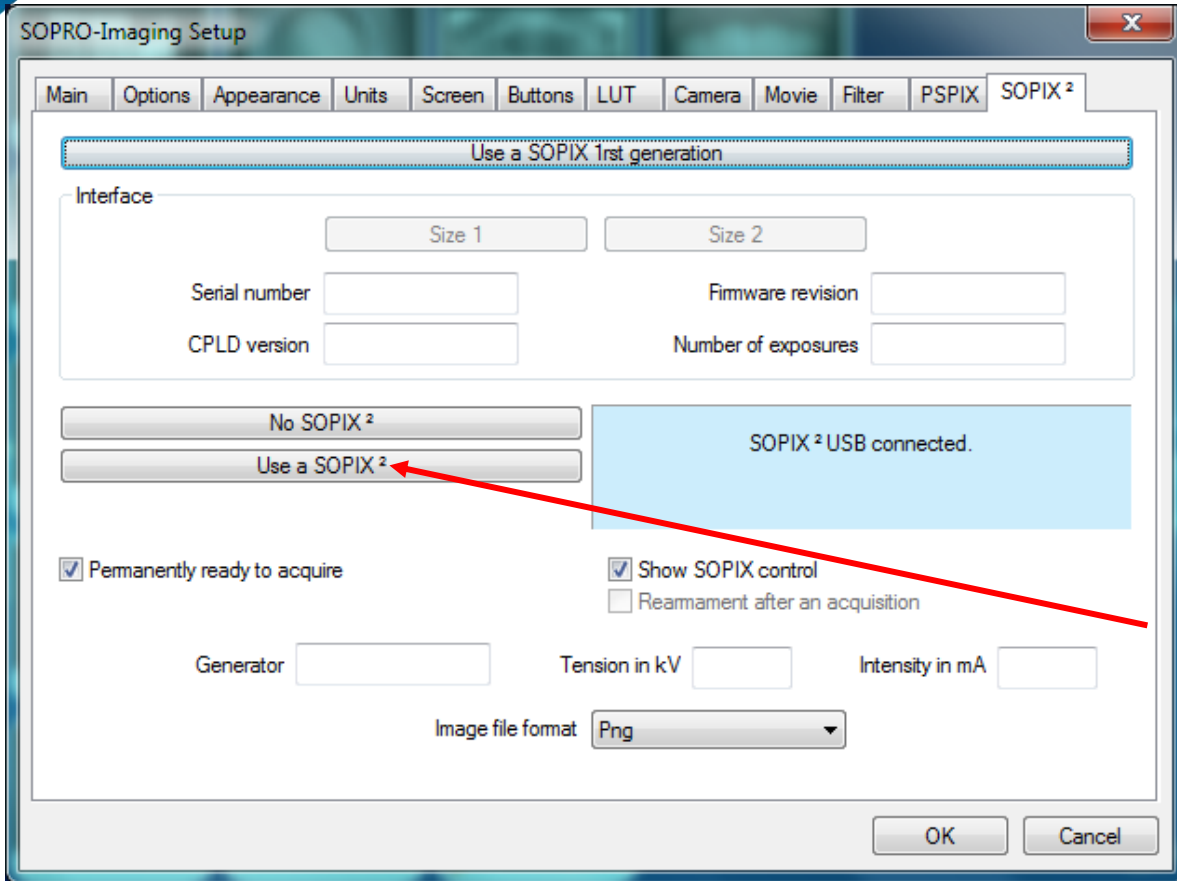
SOPRO-Imaging Setup

Main | Options | Appearance | Units | Screen | Buttons | LUT | Camera | Movie | Filter | PSPIX | SOPIX ²

Use a SOPIX 1rst generation

Interface

Size 1
Size 2

Serial number
Firmware revision
CPLD version
Number of exposures

No SOPIX ²
Use a SOPIX ²

SOPIX ² USB connected.

Permanently ready to acquire
Show SOPIX control
Rearmament after an acquisition

Generator
Tension in kV
Intensity in mA

Image file format
Png

OK
Cancel